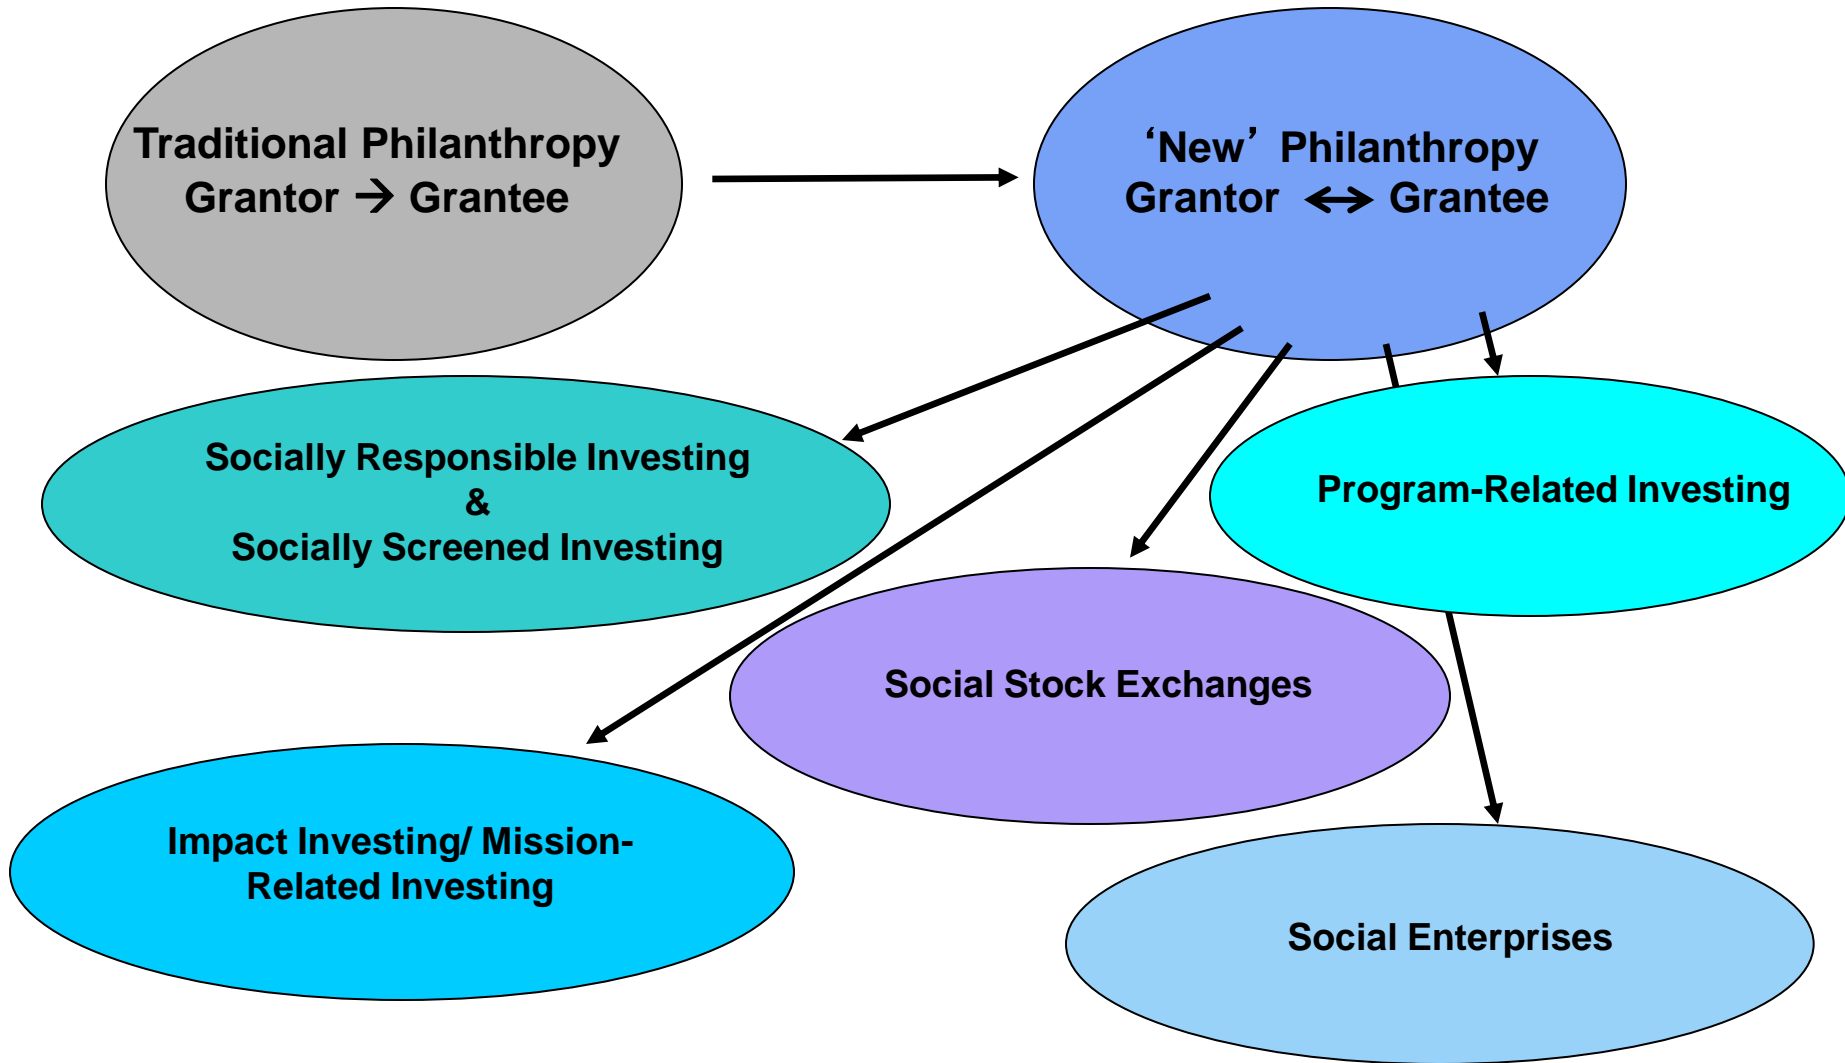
Traditional Philanthropy
Grantor → Grantee

'New' Philanthropy
Grantor ↔ Grantee

Socially Responsible Investing
&
Socially Screened Investing

Program-Related Investing

Social Stock Exchanges

Impact Investing/ Mission-Related Investing

Social Enterprises